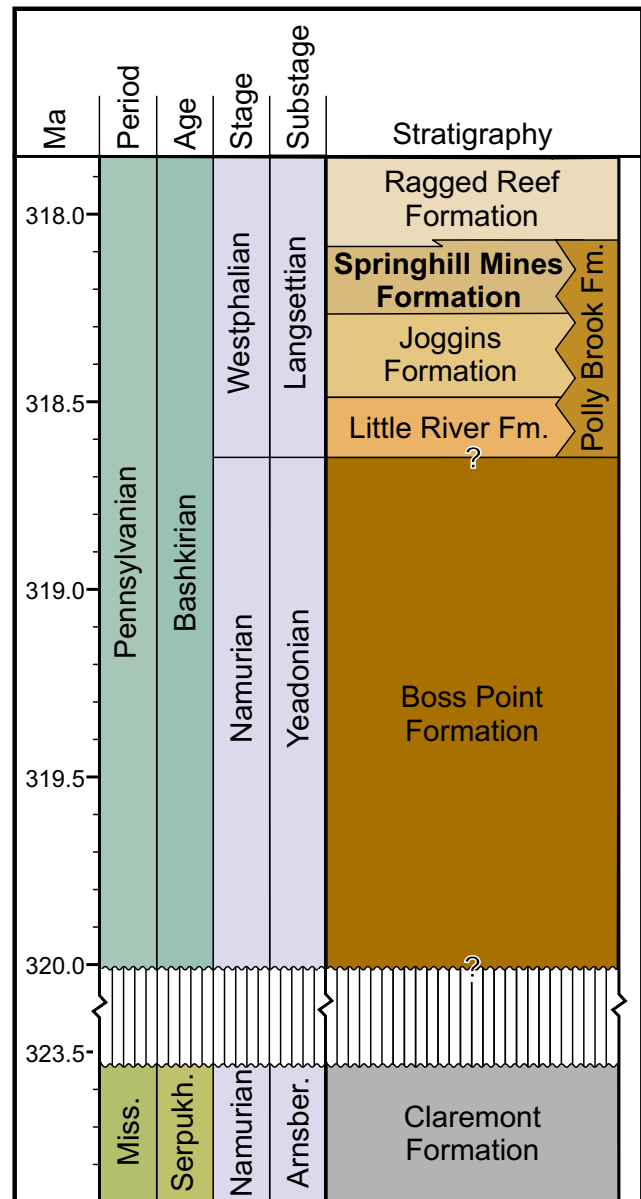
| Ma | Period | Age | Stage | Substage | Stratigraphy |
|---|---|---|---|---|---|
| 318.0 | Pennsylvanian | Bashkirian | Westphalian | Langsettian | Ragged Reef Formation |
| | | | | | **Springhill Mines Formation** / Polly Brook Fm. |
| | | | | | Joggins Formation |
| 318.5 | | | | | Little River Fm. |
| | | | | | ? |
| 319.0 | | | Namurian | Yeadonian | Boss Point Formation |
| 319.5 | | | | | |
| 320.0 | | | | | ? |
| 323.5 | Miss. | Serpukh. | Namurian | Arnsber. | Claremont Formation |